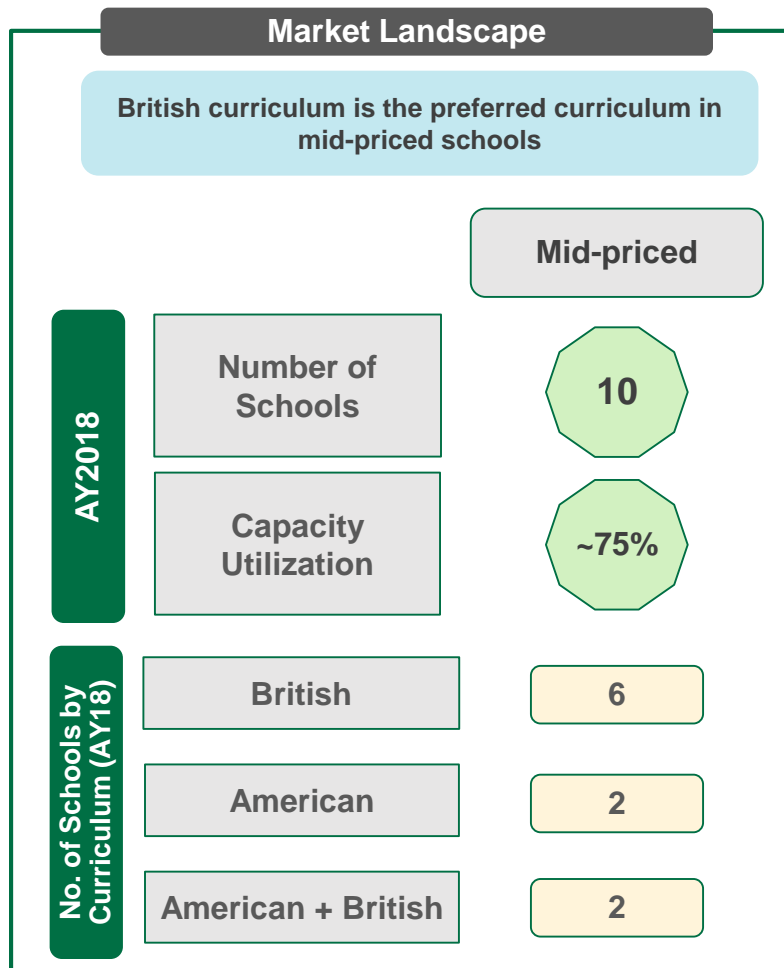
Market Landscape

British curriculum is the preferred curriculum in mid-priced schools

Mid-priced

AY2018

Number of Schools

10

Capacity Utilization

~75%

No. of Schools by Curriculum (AY18)

British

6

American

2

American + British

2